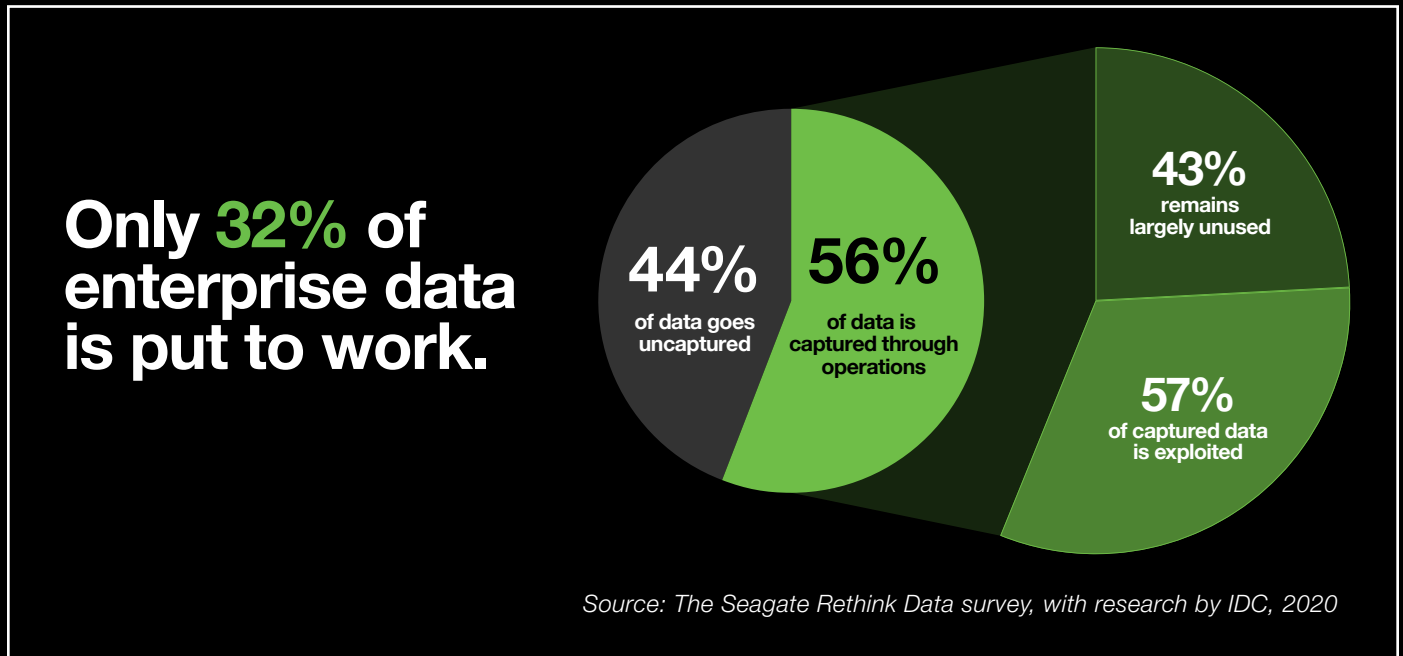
Only 32% of enterprise data is put to work.

44%
of data goes uncaptured

56%
of data is captured through operations

43%
remains largely unused

57%
of captured data is exploited

Source: The Seagate Rethink Data survey, with research by IDC, 2020